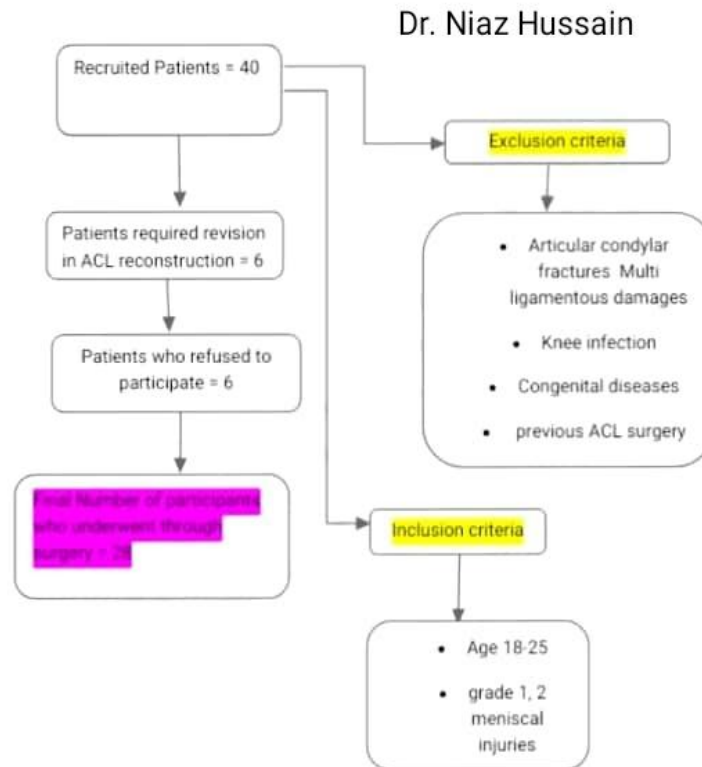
Dr. Niaz Hussain

Recruited Patients = 40

Exclusion criteria

- Articular condylar fractures Multi ligamentous damages
- Knee infection
- Congenital diseases
- previous ACL surgery

Patients required revision in ACL reconstruction = 6

Patients who refused to participate = 6

Final Number of participants who underwent through surgery = 28

Inclusion criteria

- Age 18-25
- grade 1, 2 meniscal injuries